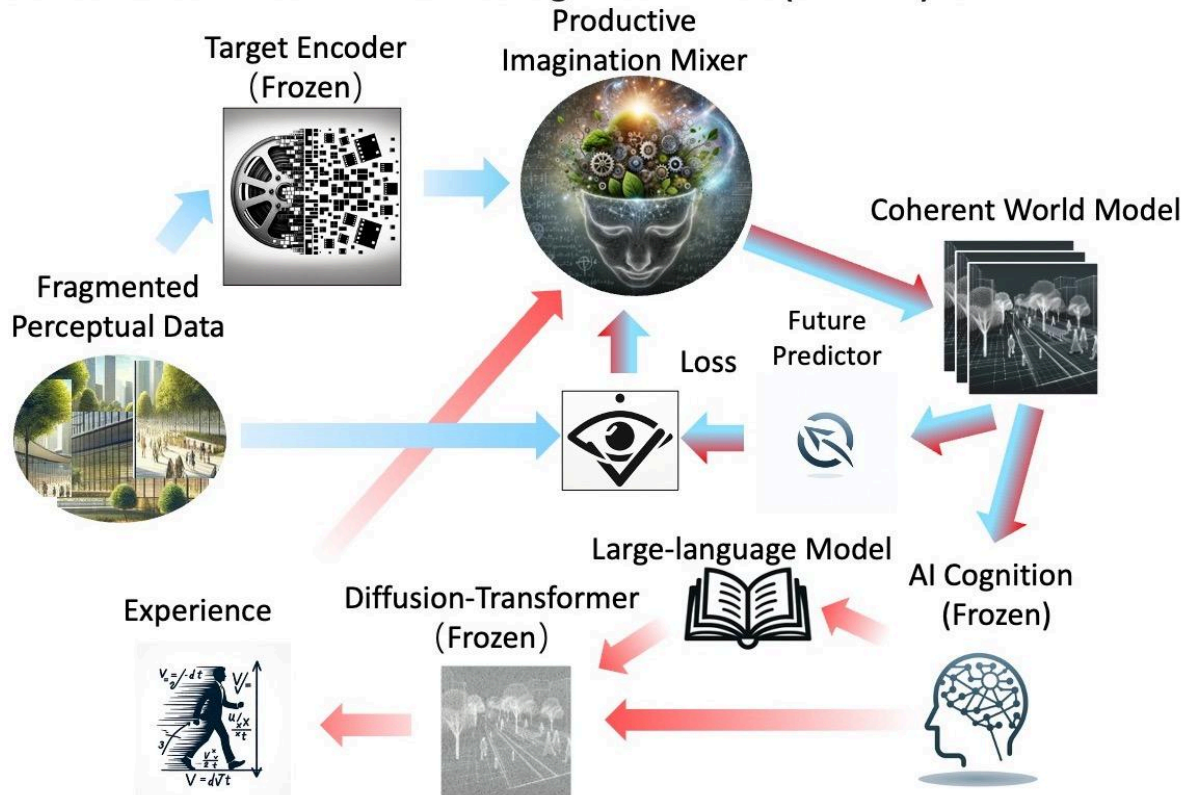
Productive Imagination Mixer

Target Encoder (Frozen)

Coherent World Model

Fragmented Perceptual Data

Future Predictor

Loss

Large-language Model

AI Cognition (Frozen)

Experience

Diffusion-Transformer (Frozen)

V = d√t